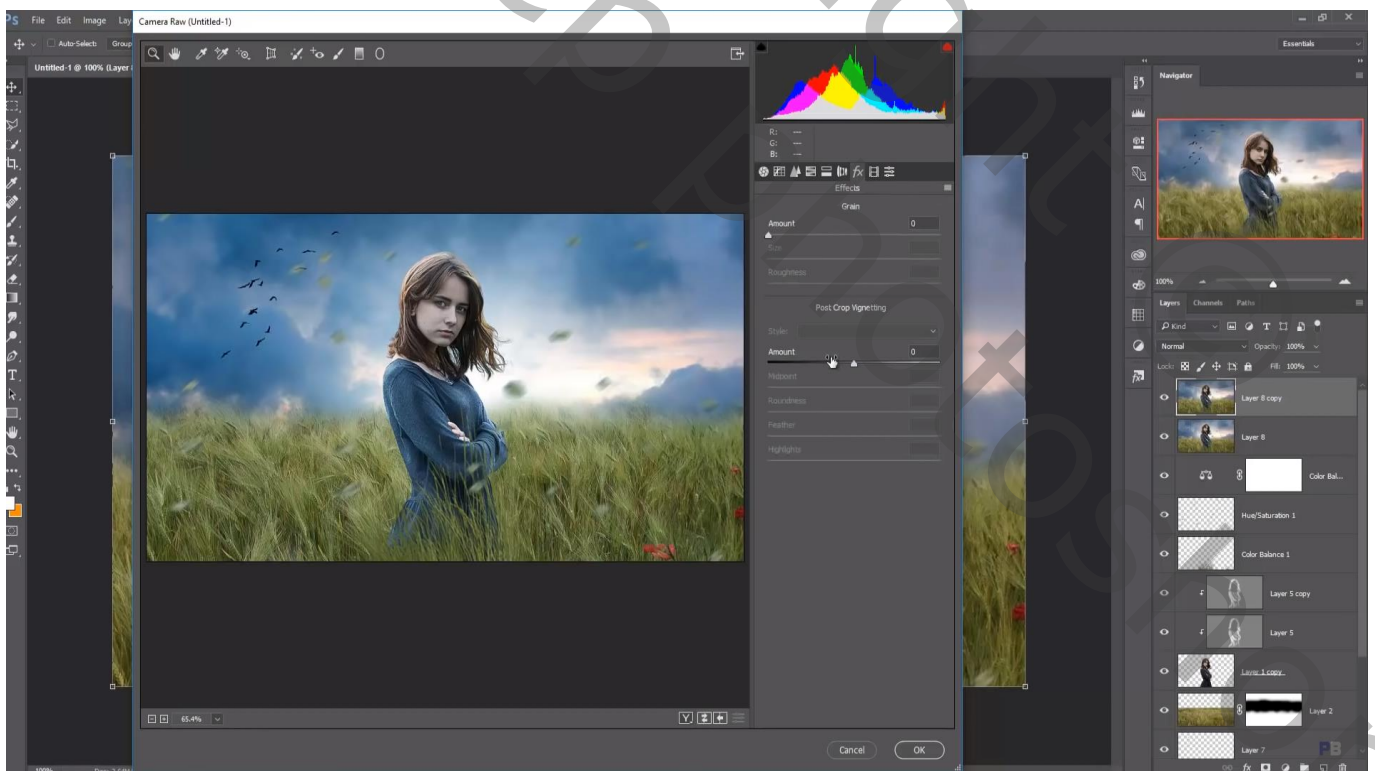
Ps File Edit Image Lay
Camera Raw (Untitled-1)
Auto-Select: Group
Untitled-1 @ 100% (Layer
Essentials
R:
G:
B:
Effects
Grain
Amount 0
Size
Roughness
Post Crop Vignetting
Style
Amount 0
Midpoint
Roundness
Feather
Highlights
65.4%
Cancel
OK
Navigator
100%
Layers Channels Paths
Kind
Normal
Opacity: 100%
Lock:
Fill: 100%
Layer 8 copy
Layer 8
Color Bal...
Hue/Saturation 1
Color Balance 1
Layer 5 copy
Layer 5
Layer 1 copy
Layer 2
Layer 7
PB